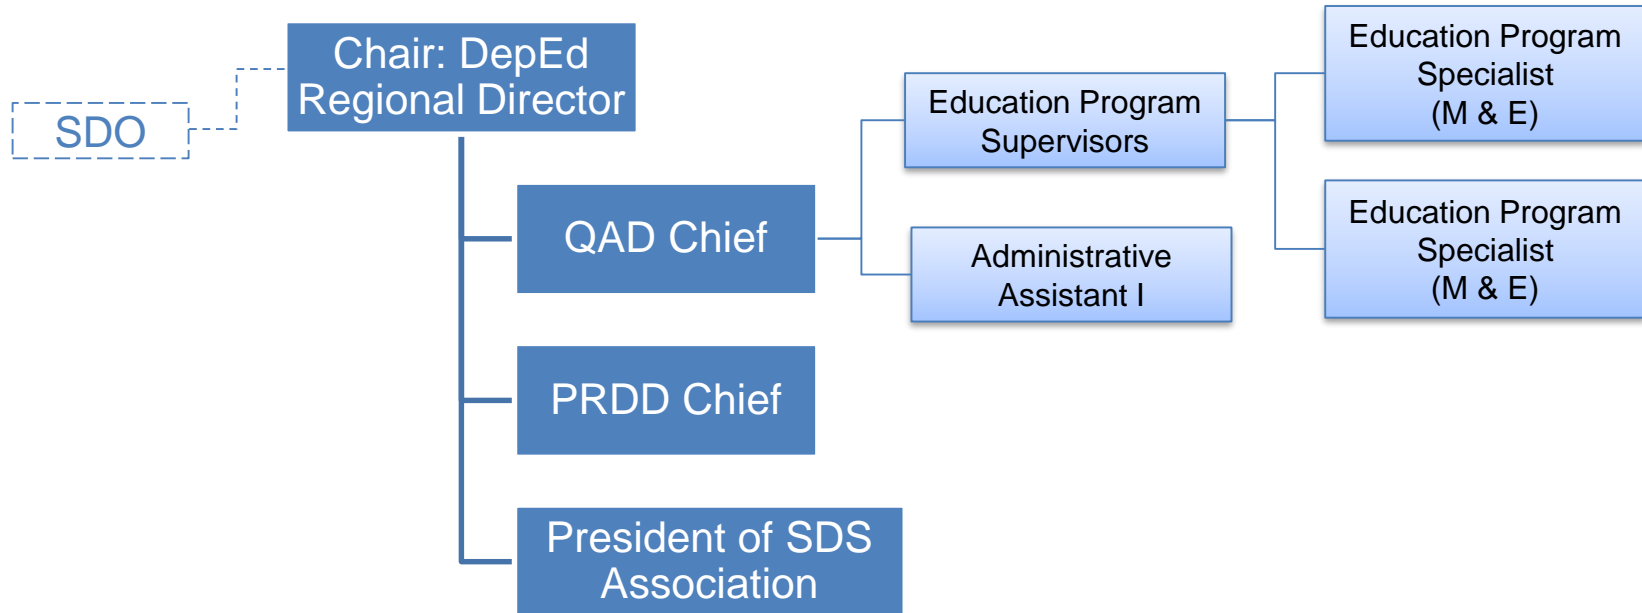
SDO

Chair: DepEd Regional Director

QAD Chief

PRDD Chief

President of SDS Association

Education Program Supervisors

Administrative Assistant I

Education Program Specialist (M & E)

Education Program Specialist (M & E)